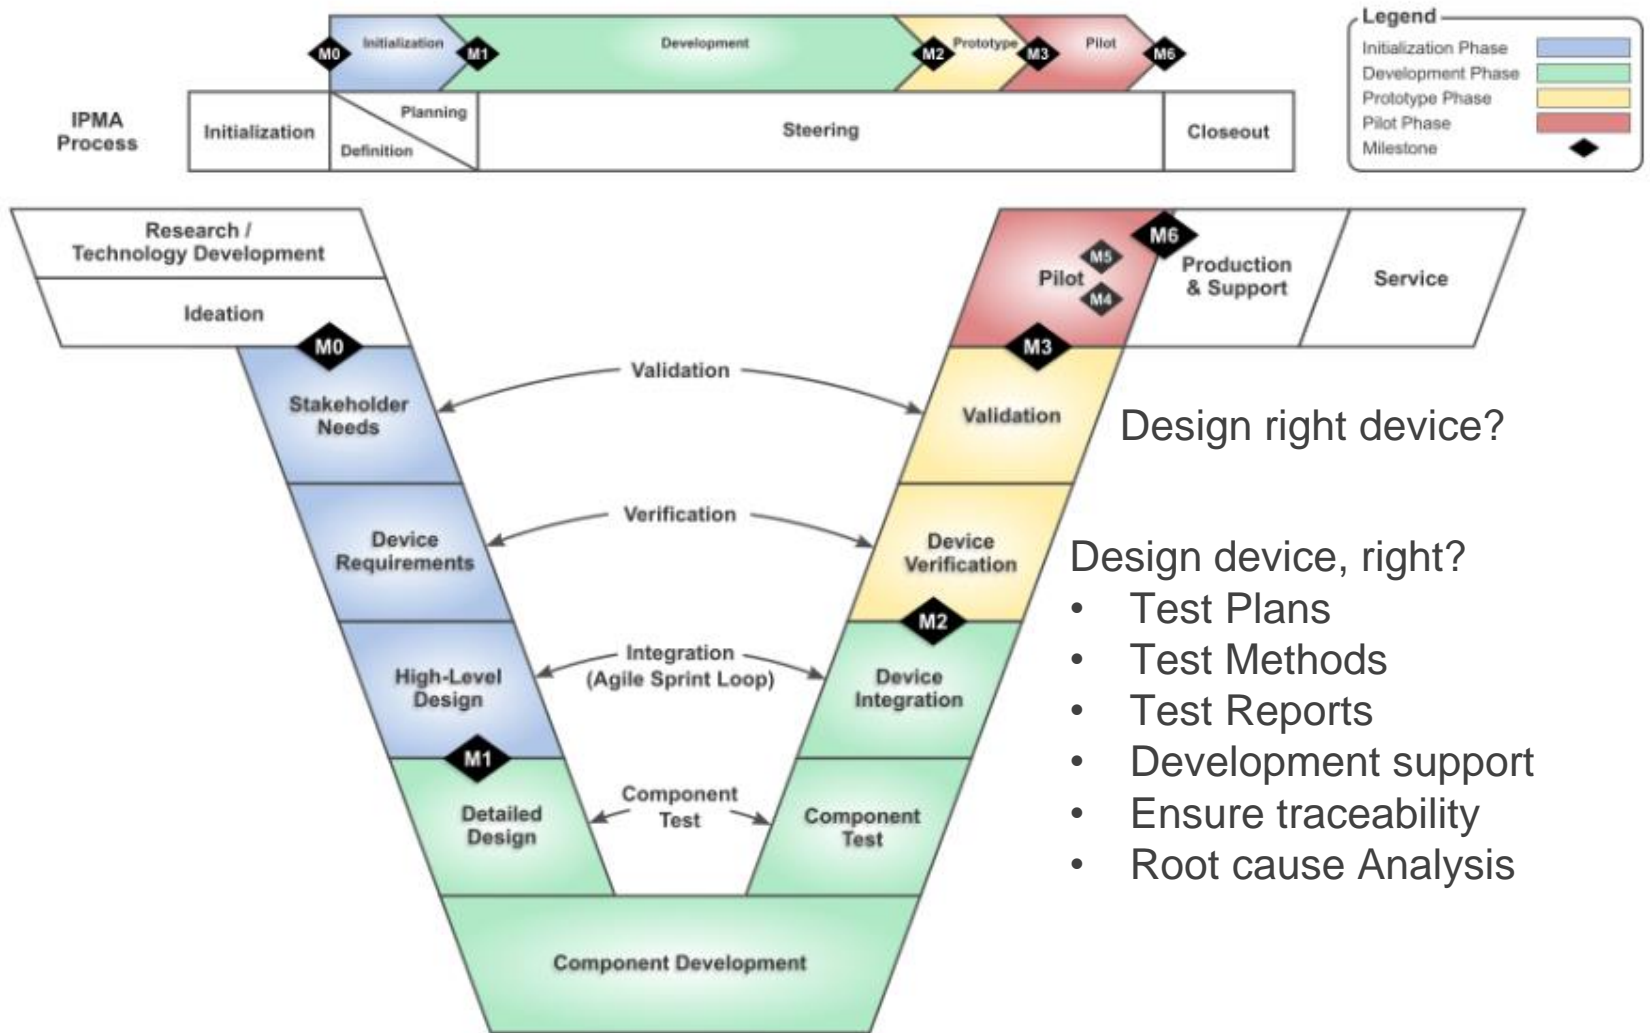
M0 Initialization M1 Development M2 Prototype M3 Pilot M6

Legend
Initialization Phase
Development Phase
Prototype Phase
Pilot Phase
Milestone

IPMA Process

Initialization
Planning
Definition
Steering
Closeout

Research / Technology Development
Ideation
M0
Stakeholder Needs
Device Requirements
High-Level Design
M1
Detailed Design
Component Development

Validation
Verification
Integration (Agile Sprint Loop)
Component Test

Pilot
M5
M4
M6
Production & Support
Service
M3
Validation
Device Verification
M2
Device Integration
Component Test

Design right device?

Design device, right?
- Test Plans
- Test Methods
- Test Reports
- Development support
- Ensure traceability
- Root cause Analysis